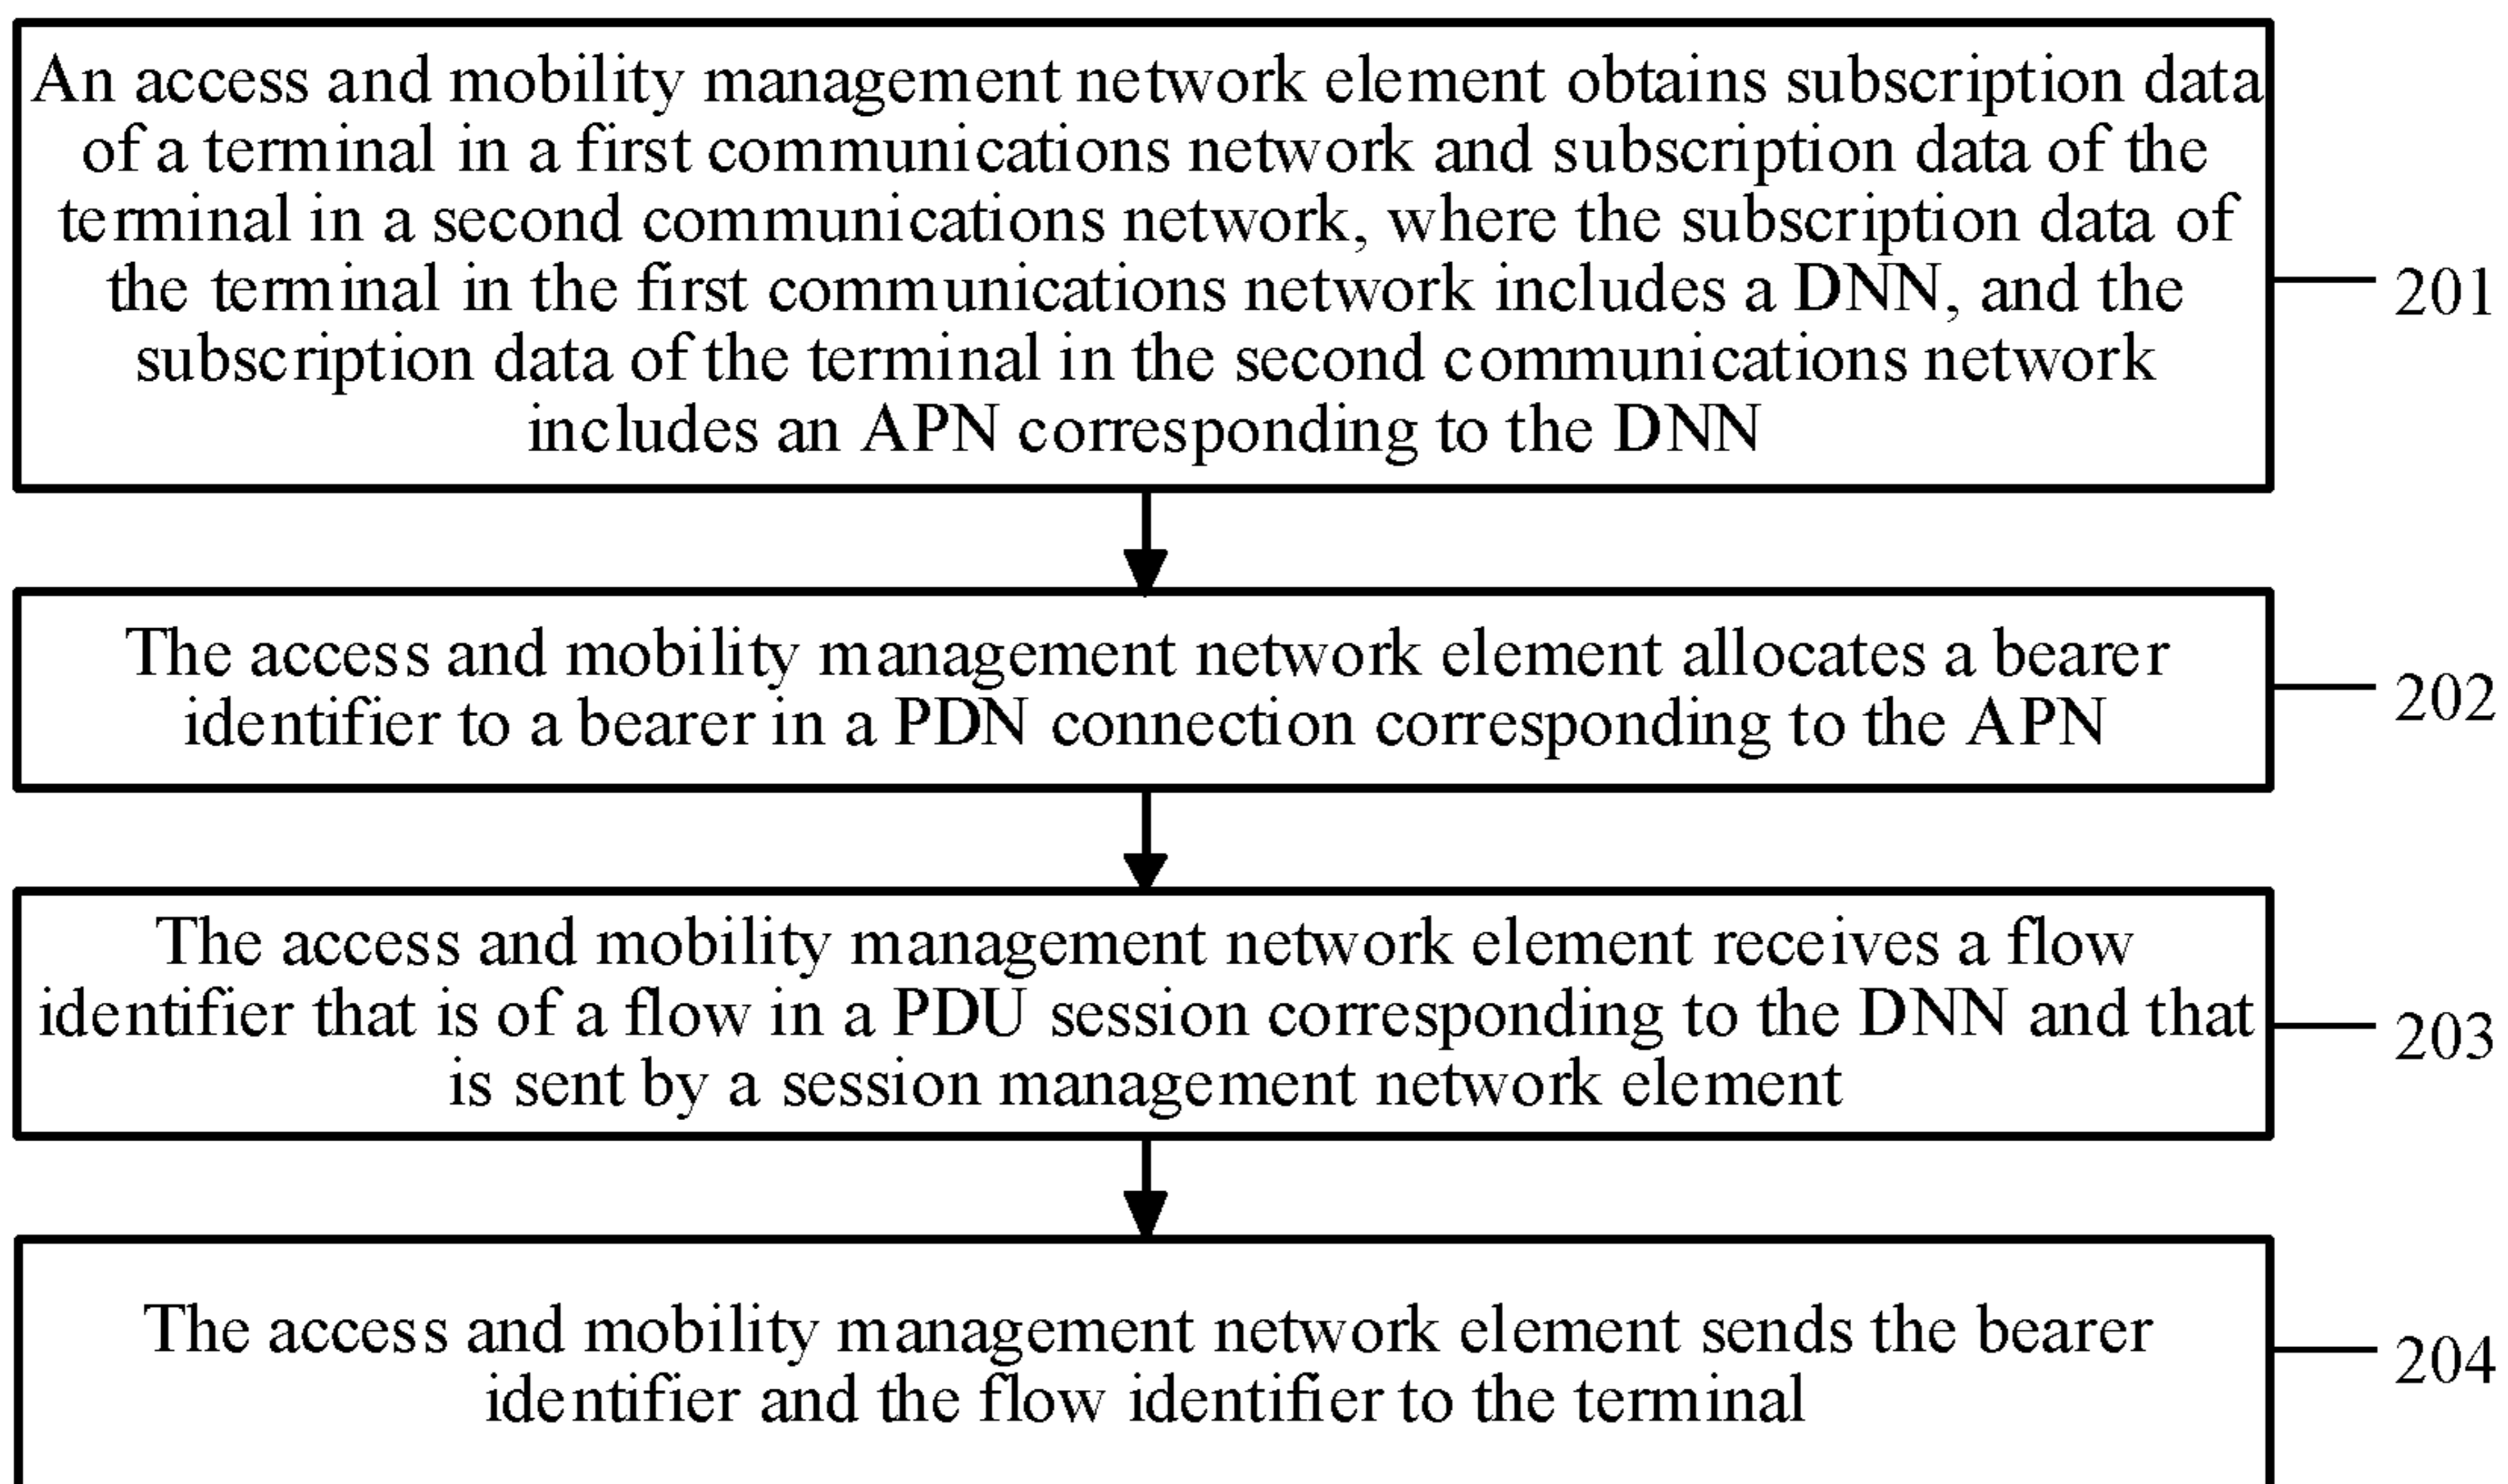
An access and mobility management network element obtains subscription data of a terminal in a first communications network and subscription data of the terminal in a second communications network, where the subscription data of the terminal in the first communications network includes a DNN, and the subscription data of the terminal in the second communications network includes an APN corresponding to the DNN

201

The access and mobility management network element allocates a bearer identifier to a bearer in a PDN connection corresponding to the APN

202

The access and mobility management network element receives a flow identifier that is of a flow in a PDU session corresponding to the DNN and that is sent by a session management network element

203

The access and mobility management network element sends the bearer identifier and the flow identifier to the terminal

204